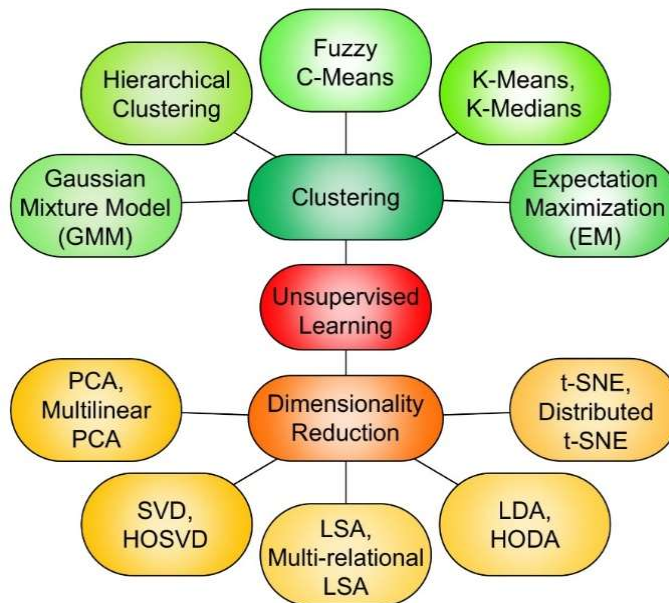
Fuzzy C-Means

Hierarchical Clustering

K-Means, K-Medians

Gaussian Mixture Model (GMM)

Clustering

Expectation Maximization (EM)

Unsupervised Learning

PCA, Multilinear PCA

Dimensionality Reduction

t-SNE, Distributed t-SNE

SVD, HOSVD

LSA, Multi-relational LSA

LDA, HODA